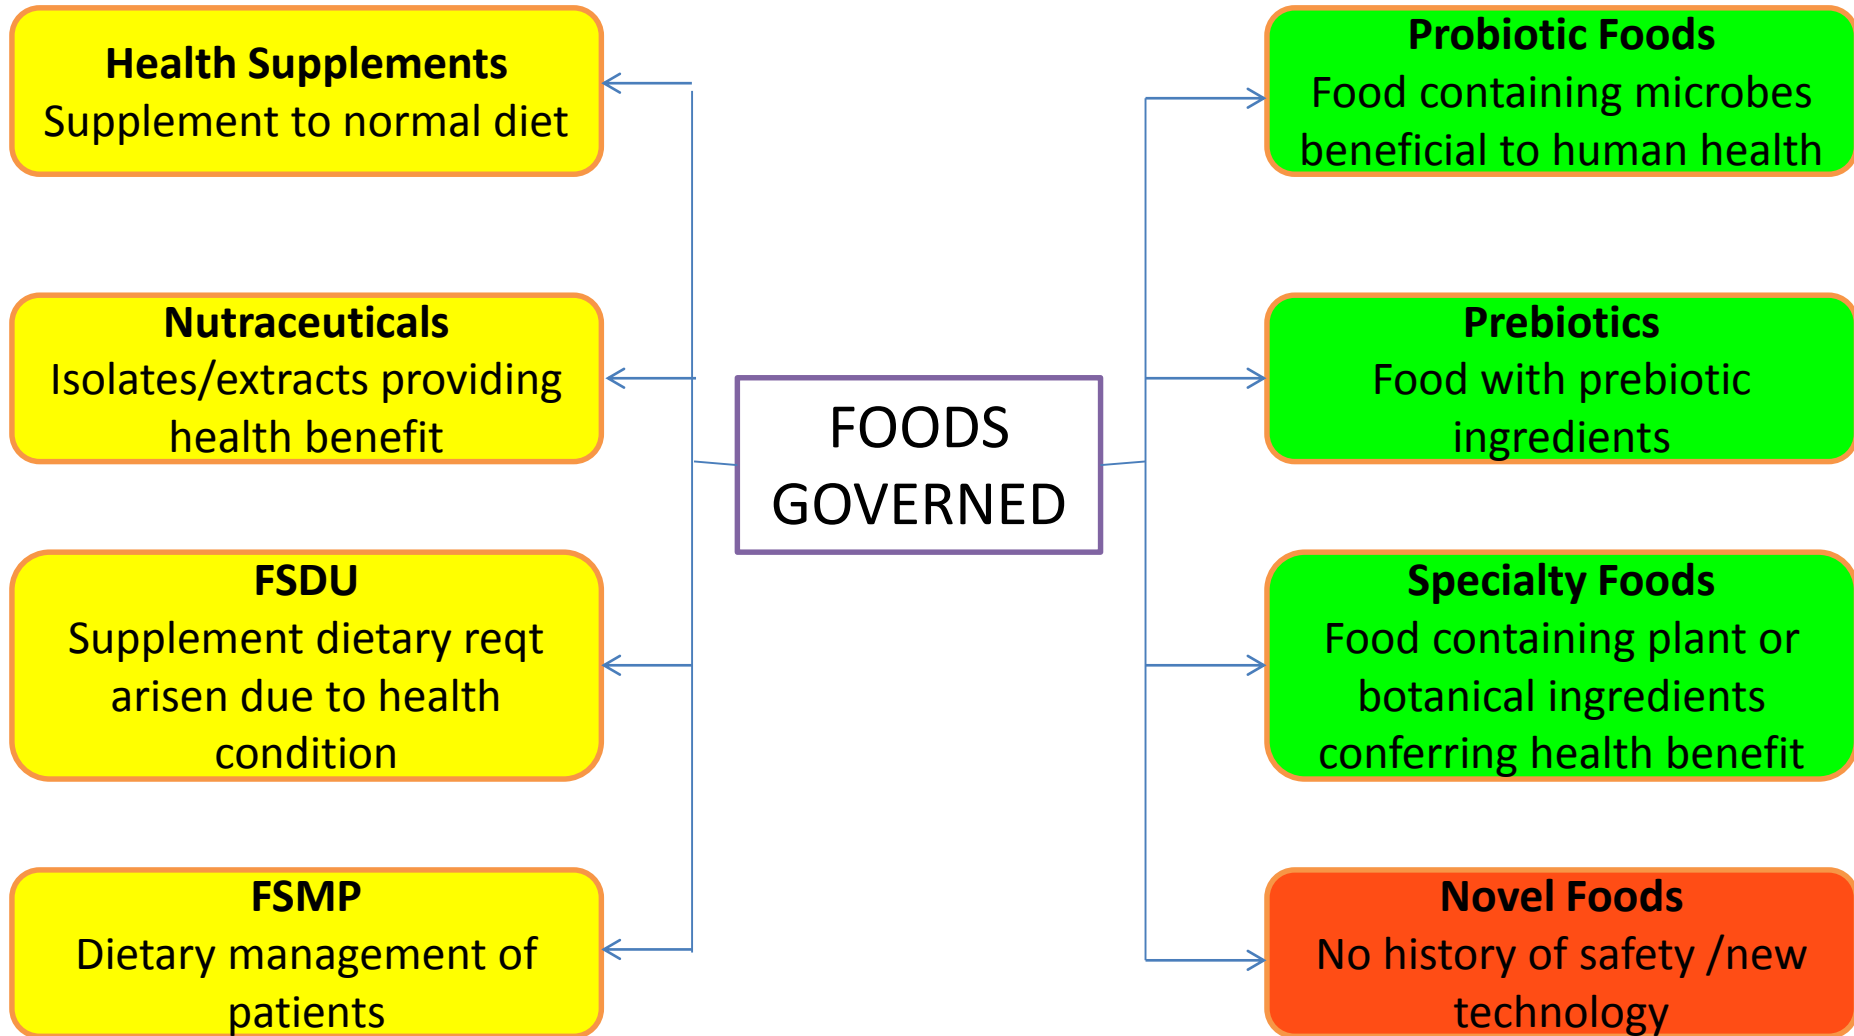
**Health Supplements**
Supplement to normal diet

**Nutraceuticals**
Isolates/extracts providing health benefit

**FSDU**
Supplement dietary reqt arisen due to health condition

**FSMP**
Dietary management of patients

FOODS GOVERNED

**Probiotic Foods**
Food containing microbes beneficial to human health

**Prebiotics**
Food with prebiotic ingredients

**Specialty Foods**
Food containing plant or botanical ingredients conferring health benefit

**Novel Foods**
No history of safety /new technology